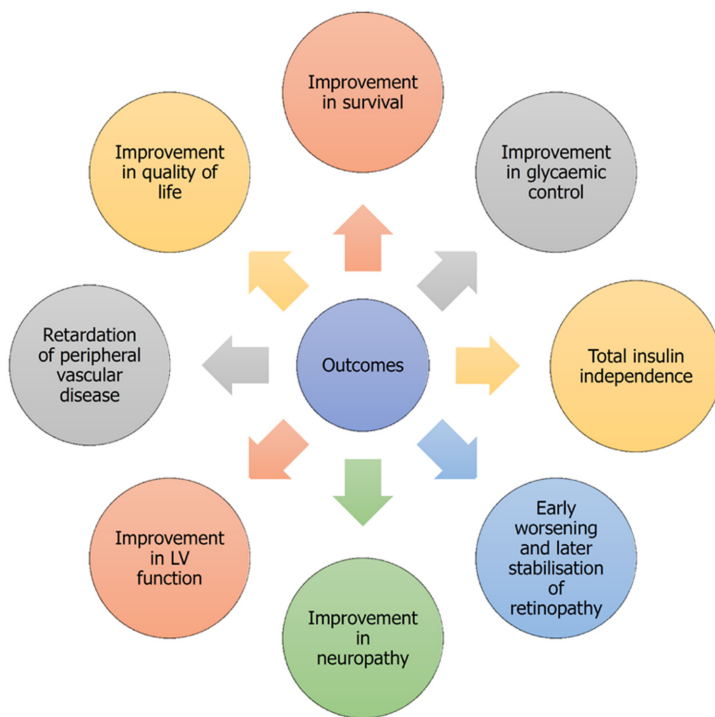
Improvement in survival

Improvement in quality of life

Improvement in glycaemic control

Retardation of peripheral vascular disease

Outcomes

Total insulin independence

Improvement in LV function

Early worsening and later stabilisation of retinopathy

Improvement in neuropathy